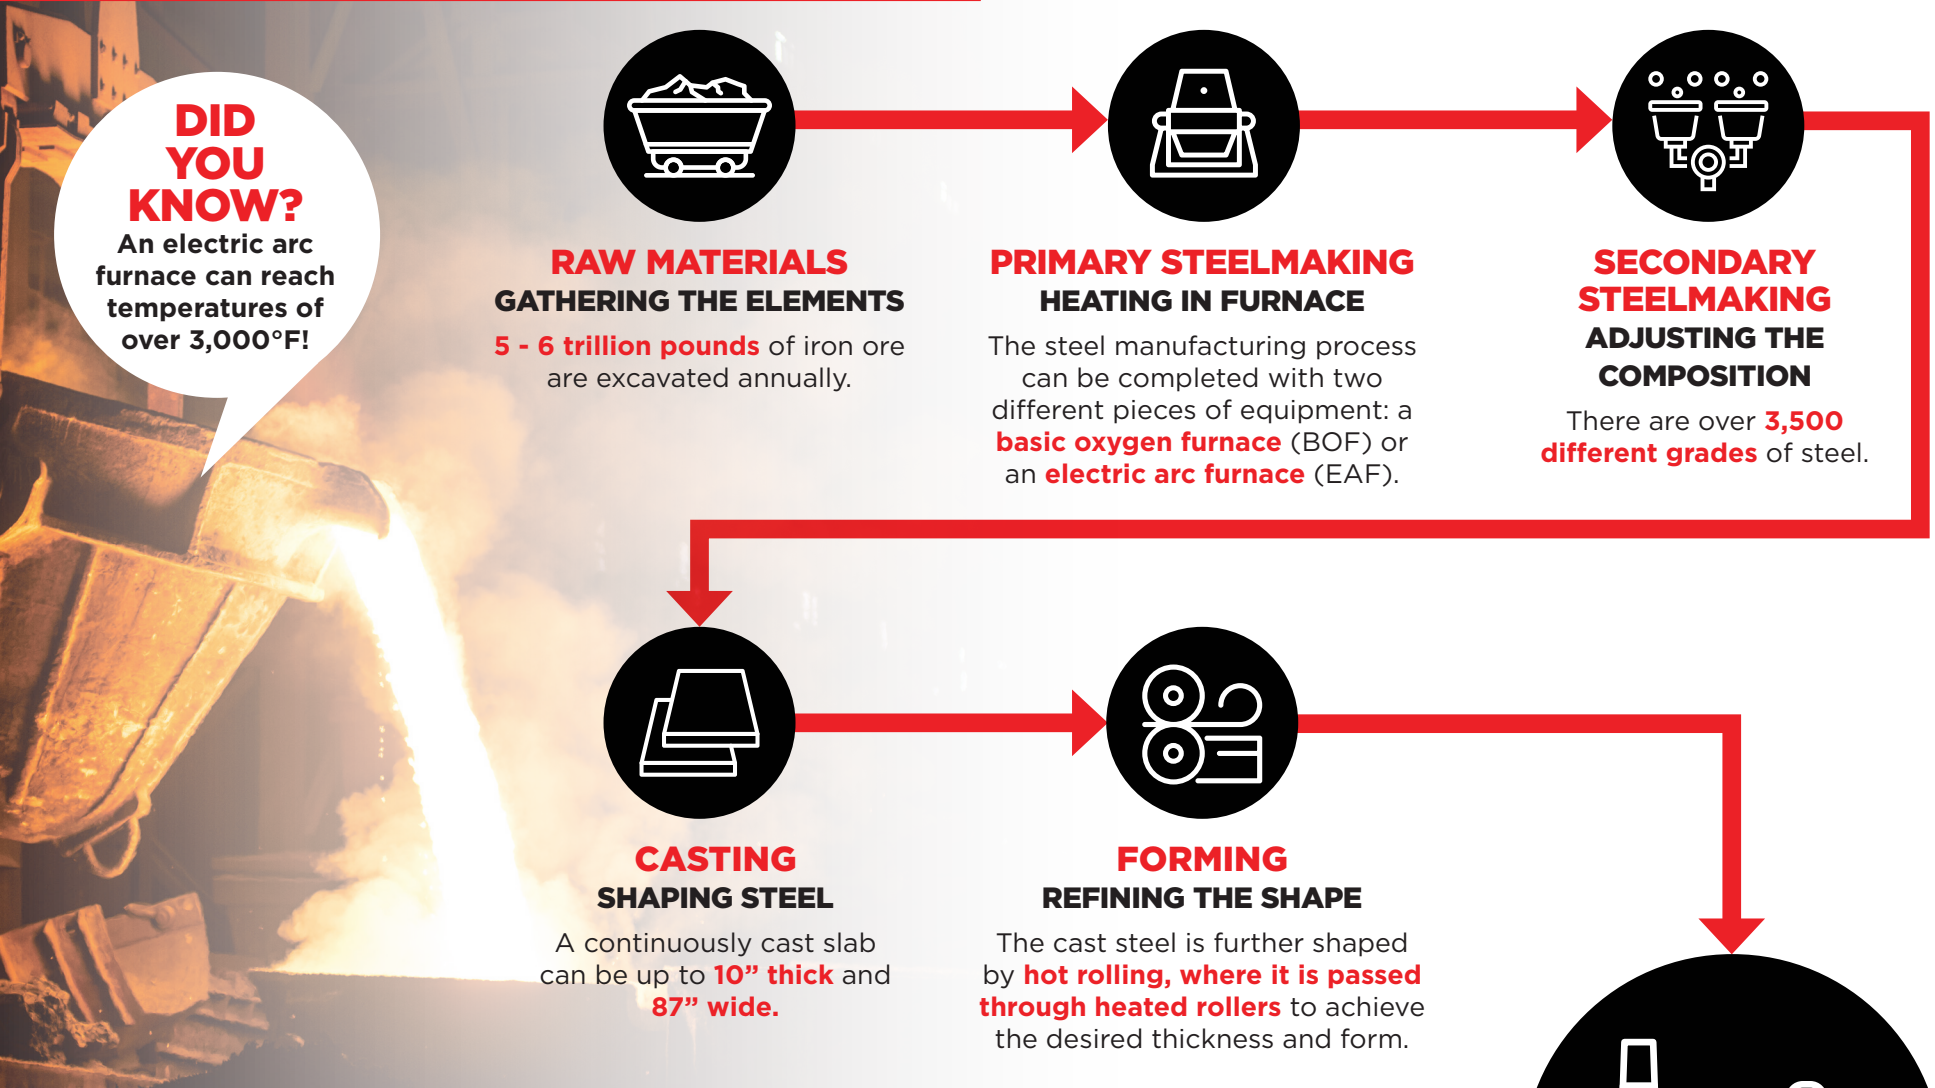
DID YOU KNOW?
An electric arc furnace can reach temperatures of over 3,000°F!

RAW MATERIALS
GATHERING THE ELEMENTS
5 - 6 trillion pounds of iron ore are excavated annually.

PRIMARY STEELMAKING
HEATING IN FURNACE
The steel manufacturing process can be completed with two different pieces of equipment: a basic oxygen furnace (BOF) or an electric arc furnace (EAF).

SECONDARY STEELMAKING
ADJUSTING THE COMPOSITION
There are over 3,500 different grades of steel.

CASTING
SHAPING STEEL
A continuously cast slab can be up to 10” thick and 87” wide.

FORMING
REFINING THE SHAPE
The cast steel is further shaped by hot rolling, where it is passed through heated rollers to achieve the desired thickness and form.